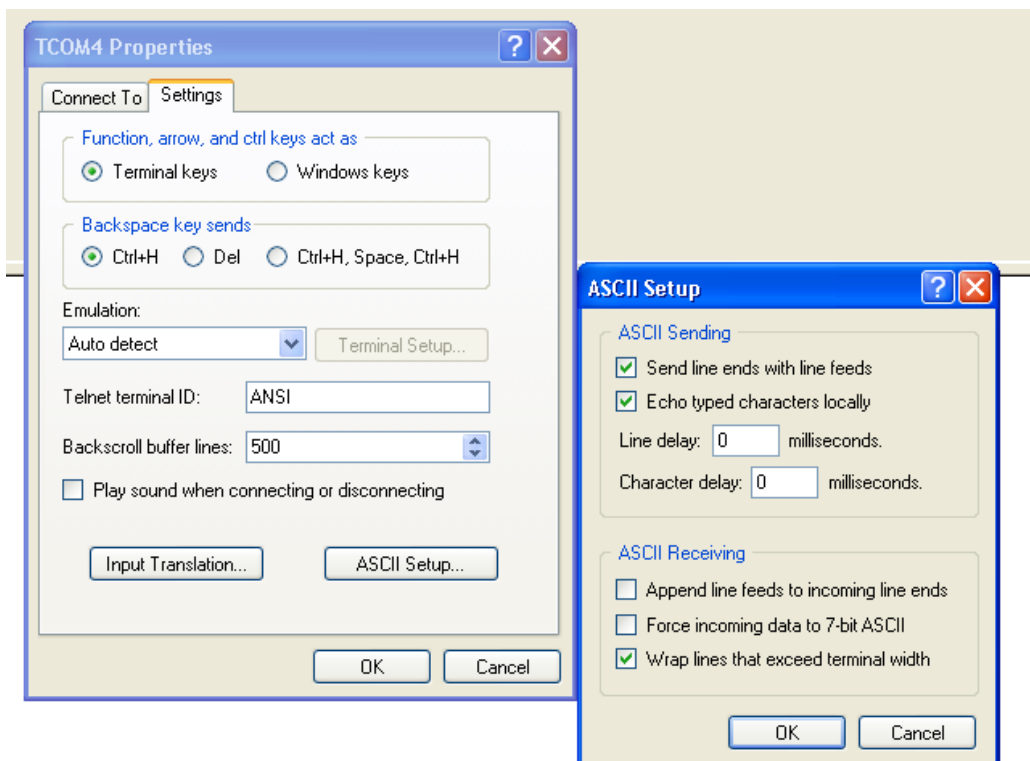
TCOM4 Properties

Connect To | Settings

Function, arrow, and ctrl keys act as
Terminal keys
Windows keys

Backspace key sends
Ctrl+H
Del
Ctrl+H, Space, Ctrl+H

Emulation:
Auto detect
Terminal Setup...

Telnet terminal ID: ANSI

Backscroll buffer lines: 500

Play sound when connecting or disconnecting

Input Translation...
ASCII Setup...

OK
Cancel

ASCII Setup

ASCII Sending
Send line ends with line feeds
Echo typed characters locally
Line delay: 0 milliseconds.
Character delay: 0 milliseconds.

ASCII Receiving
Append line feeds to incoming line ends
Force incoming data to 7-bit ASCII
Wrap lines that exceed terminal width

OK
Cancel